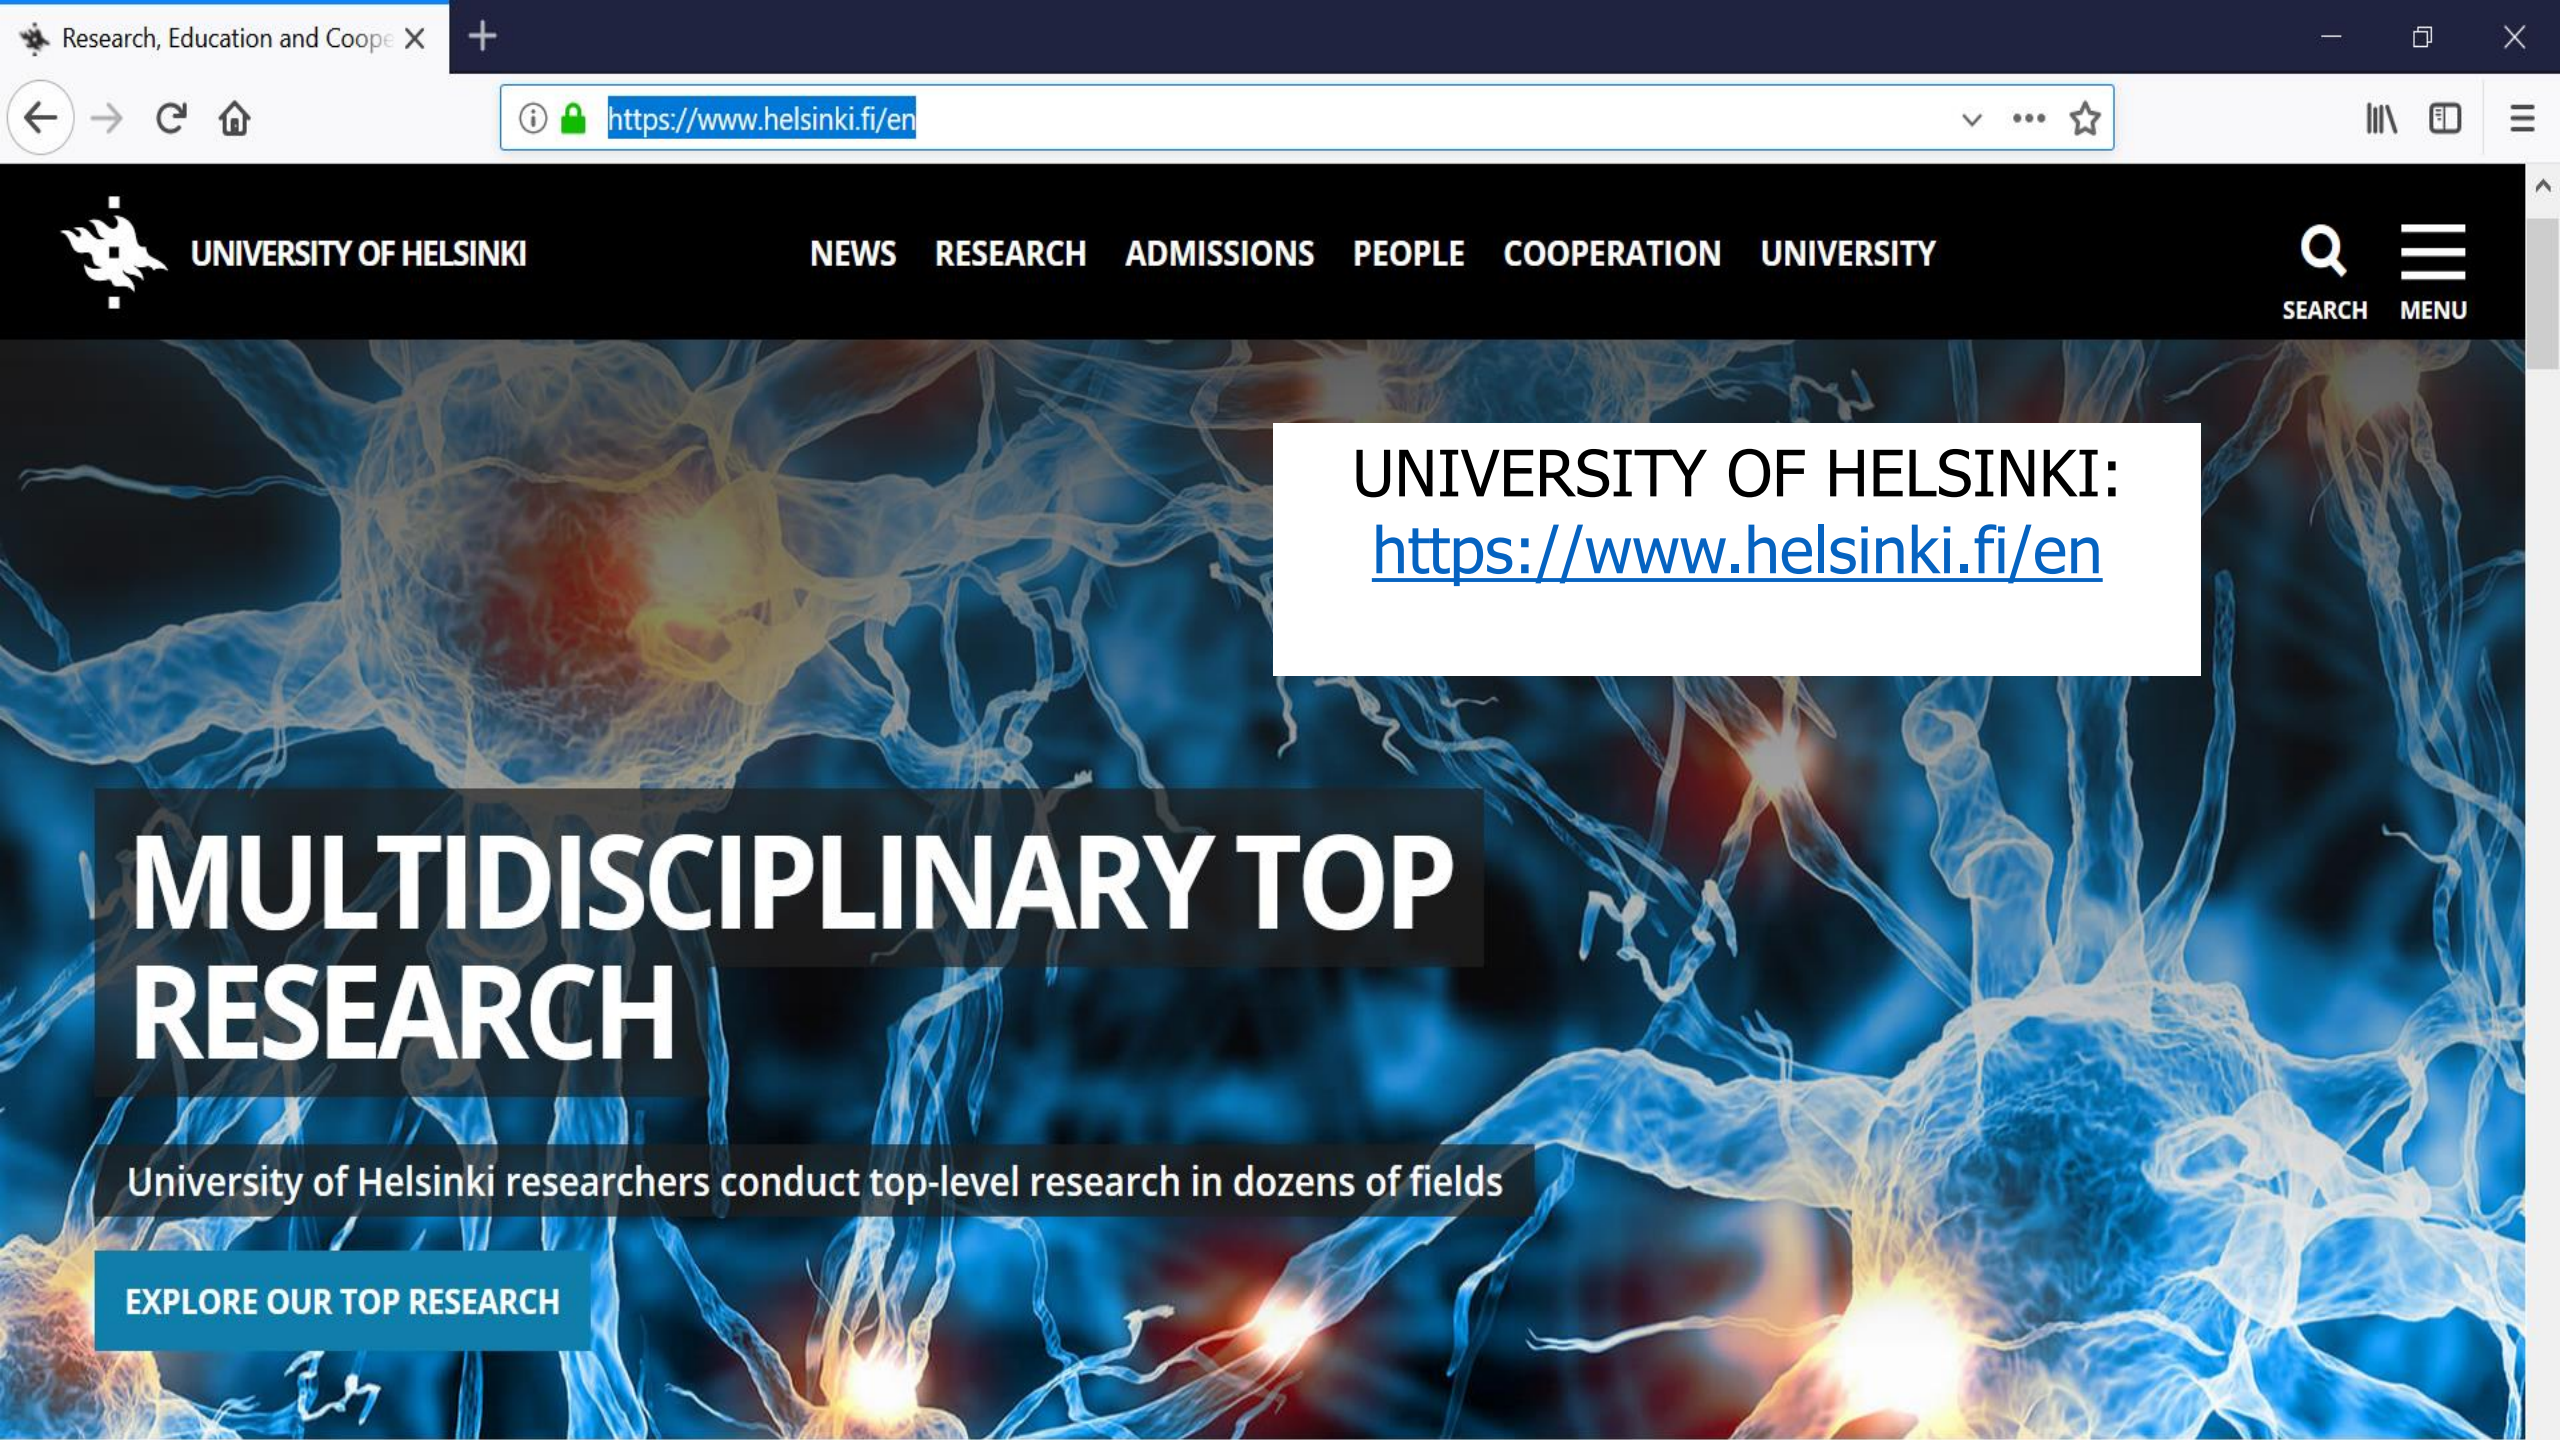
Research, Education and Coope

https://www.helsinki.fi/en

UNIVERSITY OF HELSINKI

NEWS RESEARCH ADMISSIONS PEOPLE COOPERATION UNIVERSITY

SEARCH MENU

UNIVERSITY OF HELSINKI:
https://www.helsinki.fi/en

MULTIDISCIPLINARY TOP RESEARCH

University of Helsinki researchers conduct top-level research in dozens of fields

EXPLORE OUR TOP RESEARCH